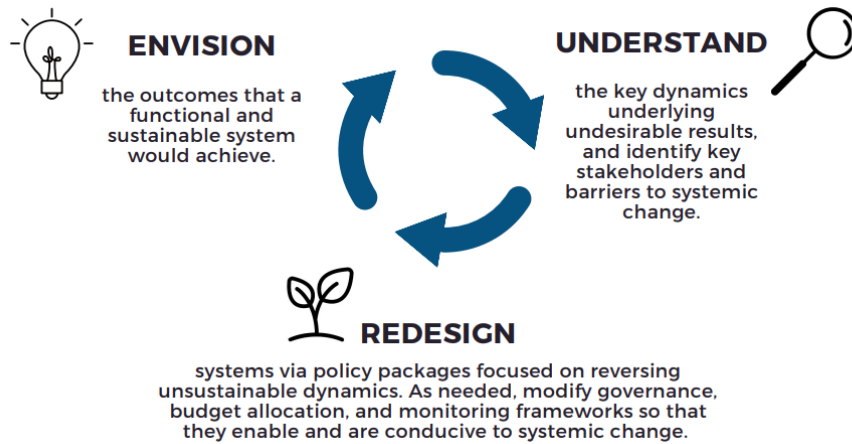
ENVISION

the outcomes that a functional and sustainable system would achieve.

UNDERSTAND

the key dynamics underlying undesirable results, and identify key stakeholders and barriers to systemic change.

REDESIGN

systems via policy packages focused on reversing unsustainable dynamics. As needed, modify governance, budget allocation, and monitoring frameworks so that they enable and are conducive to systemic change.